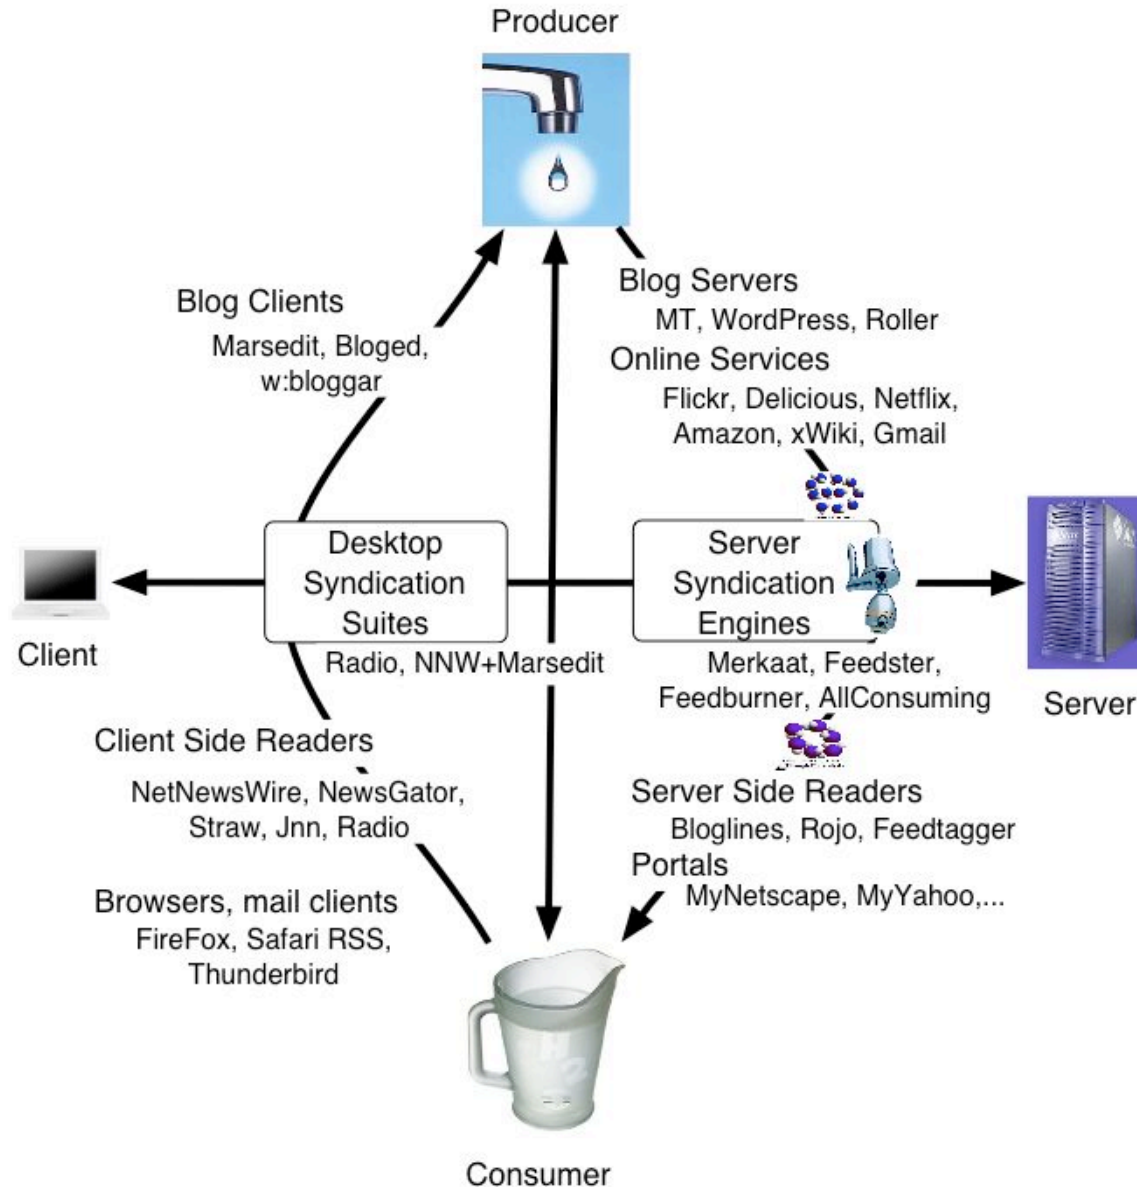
Producer

Blog Clients
Marsedit, Bloged, w:bloggar

Blog Servers
MT, WordPress, Roller
Online Services
Flickr, Delicious, Netflix, Amazon, xWiki, Gmail

Client

Desktop Syndication Suites
Radio, NNW+Marsedit

Server Syndication Engines
Merkaat, Feedster, Feedburner, AllConsuming

Server

Client Side Readers
NetNewsWire, NewsGator, Straw, Jnn, Radio

Server Side Readers
Bloglines, Rojo, Feedtagger
Portals
MyNetscape, MyYahoo,...

Browsers, mail clients
FireFox, Safari RSS, Thunderbird

Consumer